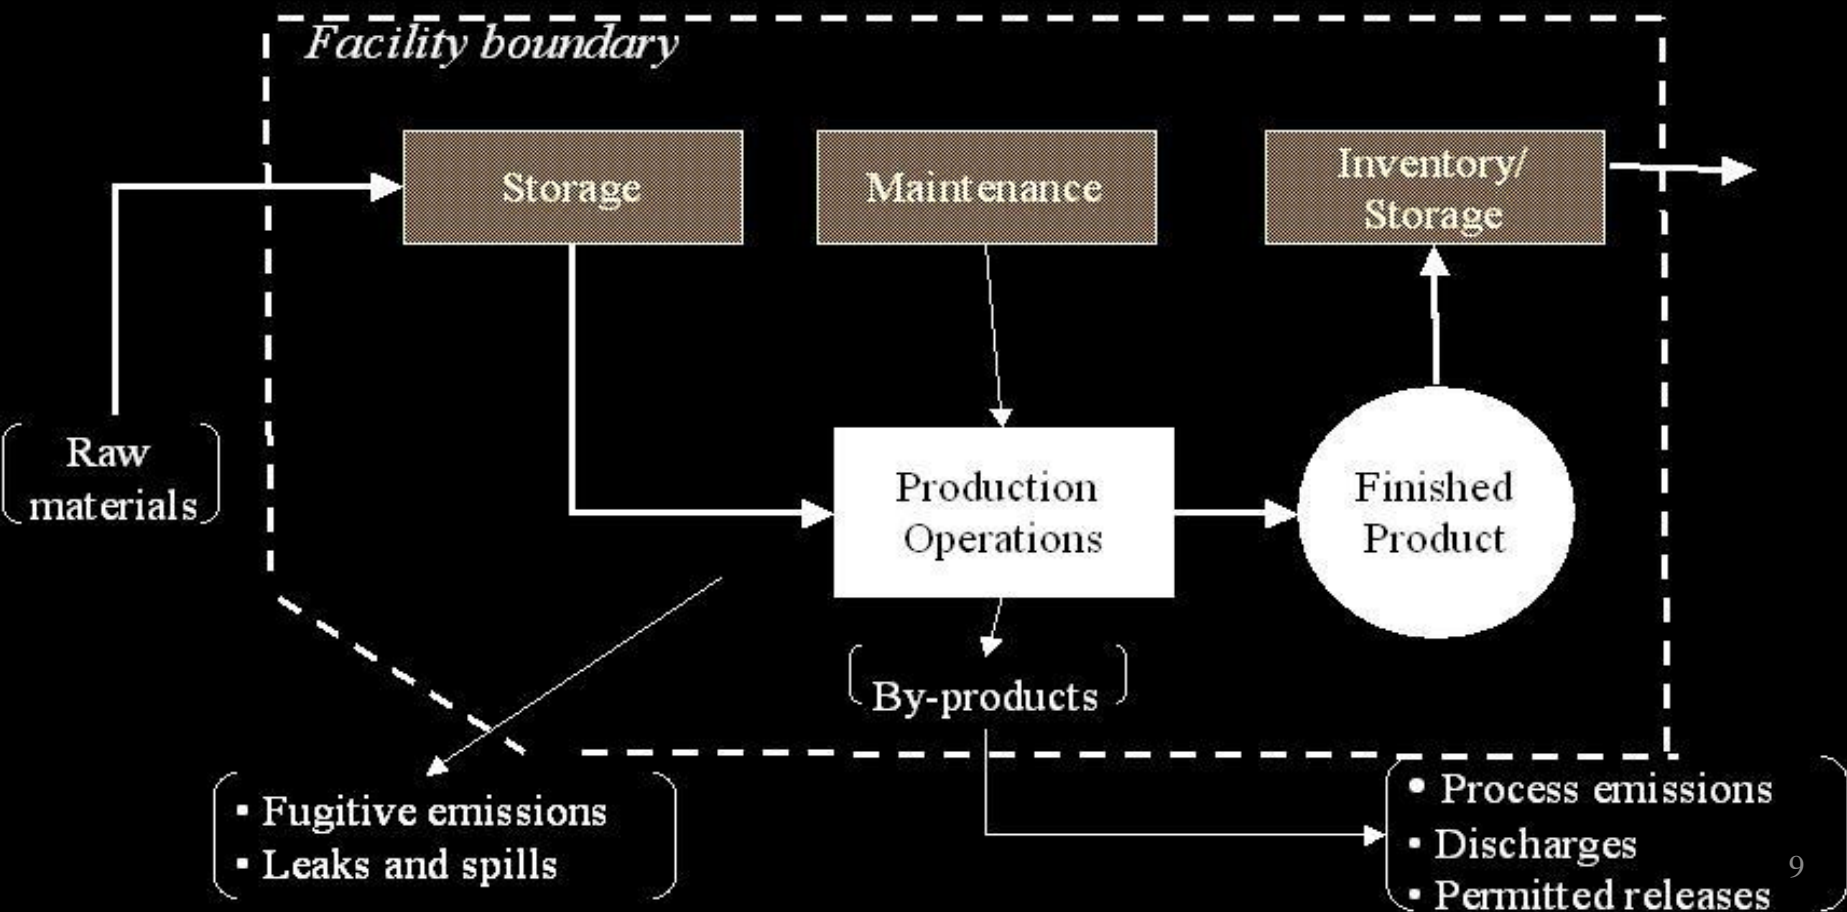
Facility boundary

Storage

Maintenance

Inventory/ Storage

Raw materials

Production Operations

Finished Product

By-products

• Fugitive emissions
• Leaks and spills

• Process emissions
• Discharges
• Permitted releases

9